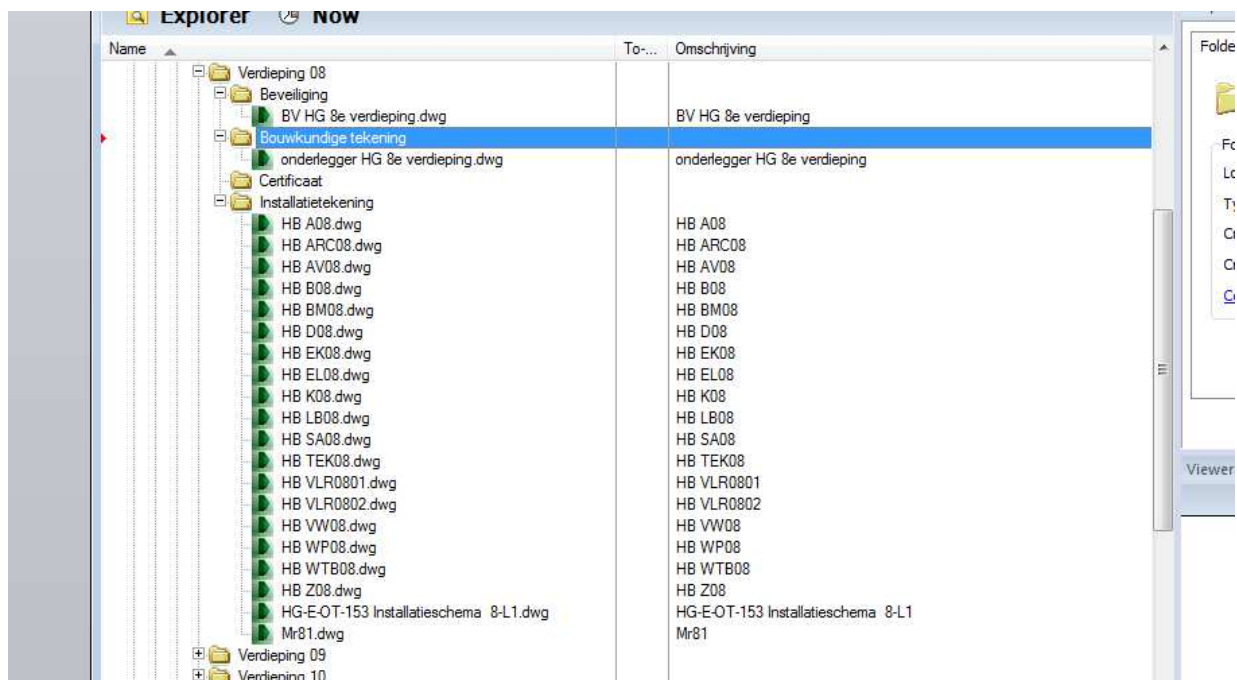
Explorer Now

| Name | To-... | Omschrijving |
|---|---|---|
| Verdieping 08 | | |
| Beveiliging | | |
| BV HG 8e verdieping.dwg | | BV HG 8e verdieping |
| Bouwkundige tekening | | |
| onderlegger HG 8e verdieping.dwg | | onderlegger HG 8e verdieping |
| Certificaat | | |
| Installatietekening | | |
| HB A08.dwg | | HB A08 |
| HB ARC08.dwg | | HB ARC08 |
| HB AV08.dwg | | HB AV08 |
| HB B08.dwg | | HB B08 |
| HB BM08.dwg | | HB BM08 |
| HB D08.dwg | | HB D08 |
| HB EK08.dwg | | HB EK08 |
| HB EL08.dwg | | HB EL08 |
| HB K08.dwg | | HB K08 |
| HB LB08.dwg | | HB LB08 |
| HB SA08.dwg | | HB SA08 |
| HB TEK08.dwg | | HB TEK08 |
| HB VLR0801.dwg | | HB VLR0801 |
| HB VLR0802.dwg | | HB VLR0802 |
| HB VW08.dwg | | HB VW08 |
| HB WP08.dwg | | HB WP08 |
| HB WTB08.dwg | | HB WTB08 |
| HB Z08.dwg | | HB Z08 |
| HG-E-OT-153 Installatieschema 8-L1.dwg | | HG-E-OT-153 Installatieschema 8-L1 |
| Mr81.dwg | | Mr81 |
| Verdieping 09 | | |
| Verdieping 10 | | |

Folde
Fo
Lo
Ty
Cr
Cr
Co
Viewer